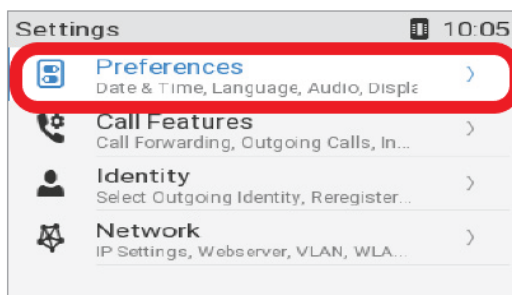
Settings 10:05

Preferences
Date & Time, Language, Audio, Displa

Call Features
Call Forwarding, Outgoing Calls, In...

Identity
Select Outgoing Identity, Reregister...

Network
IP Settings, Webserver, VLAN, WLA...